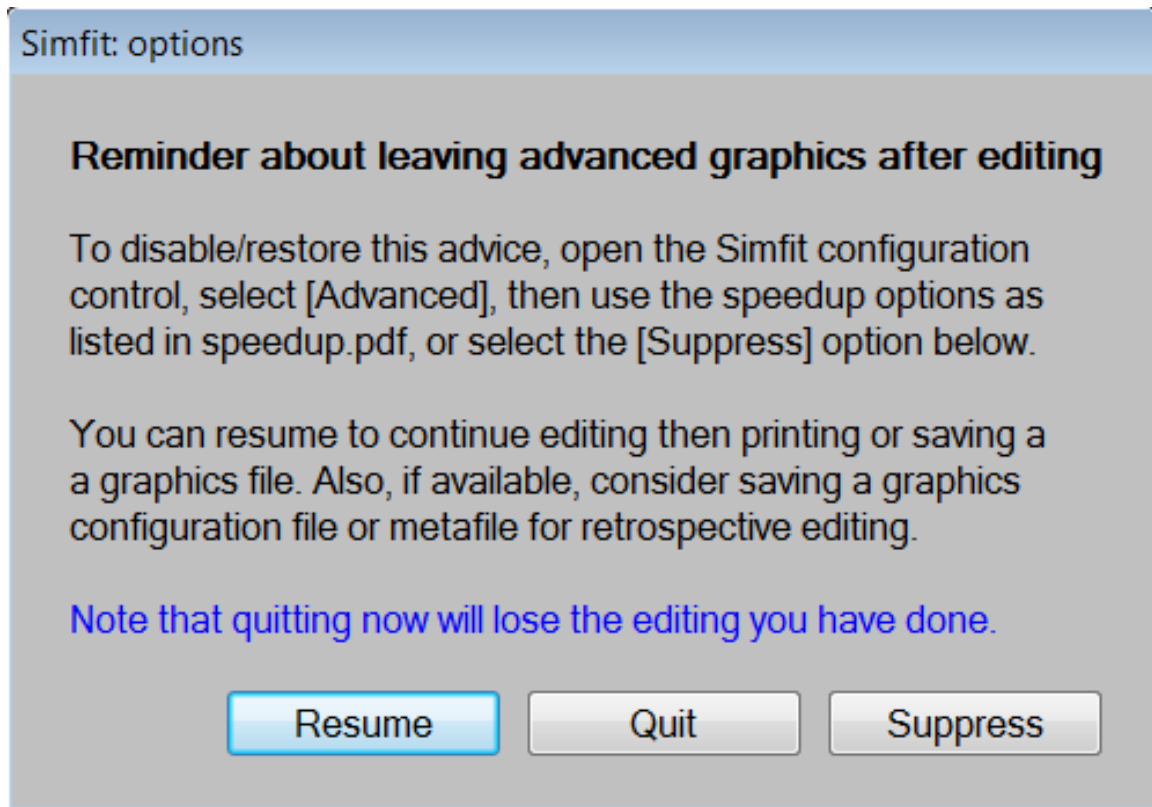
Simfit: options

Reminder about leaving advanced graphics after editing

To disable/restore this advice, open the Simfit configuration control, select [Advanced], then use the speedup options as listed in speedup.pdf, or select the [Suppress] option below.

You can resume to continue editing then printing or saving a a graphics file. Also, if available, consider saving a graphics configuration file or metafile for retrospective editing.

Note that quitting now will lose the editing you have done.

Resume
Quit
Suppress